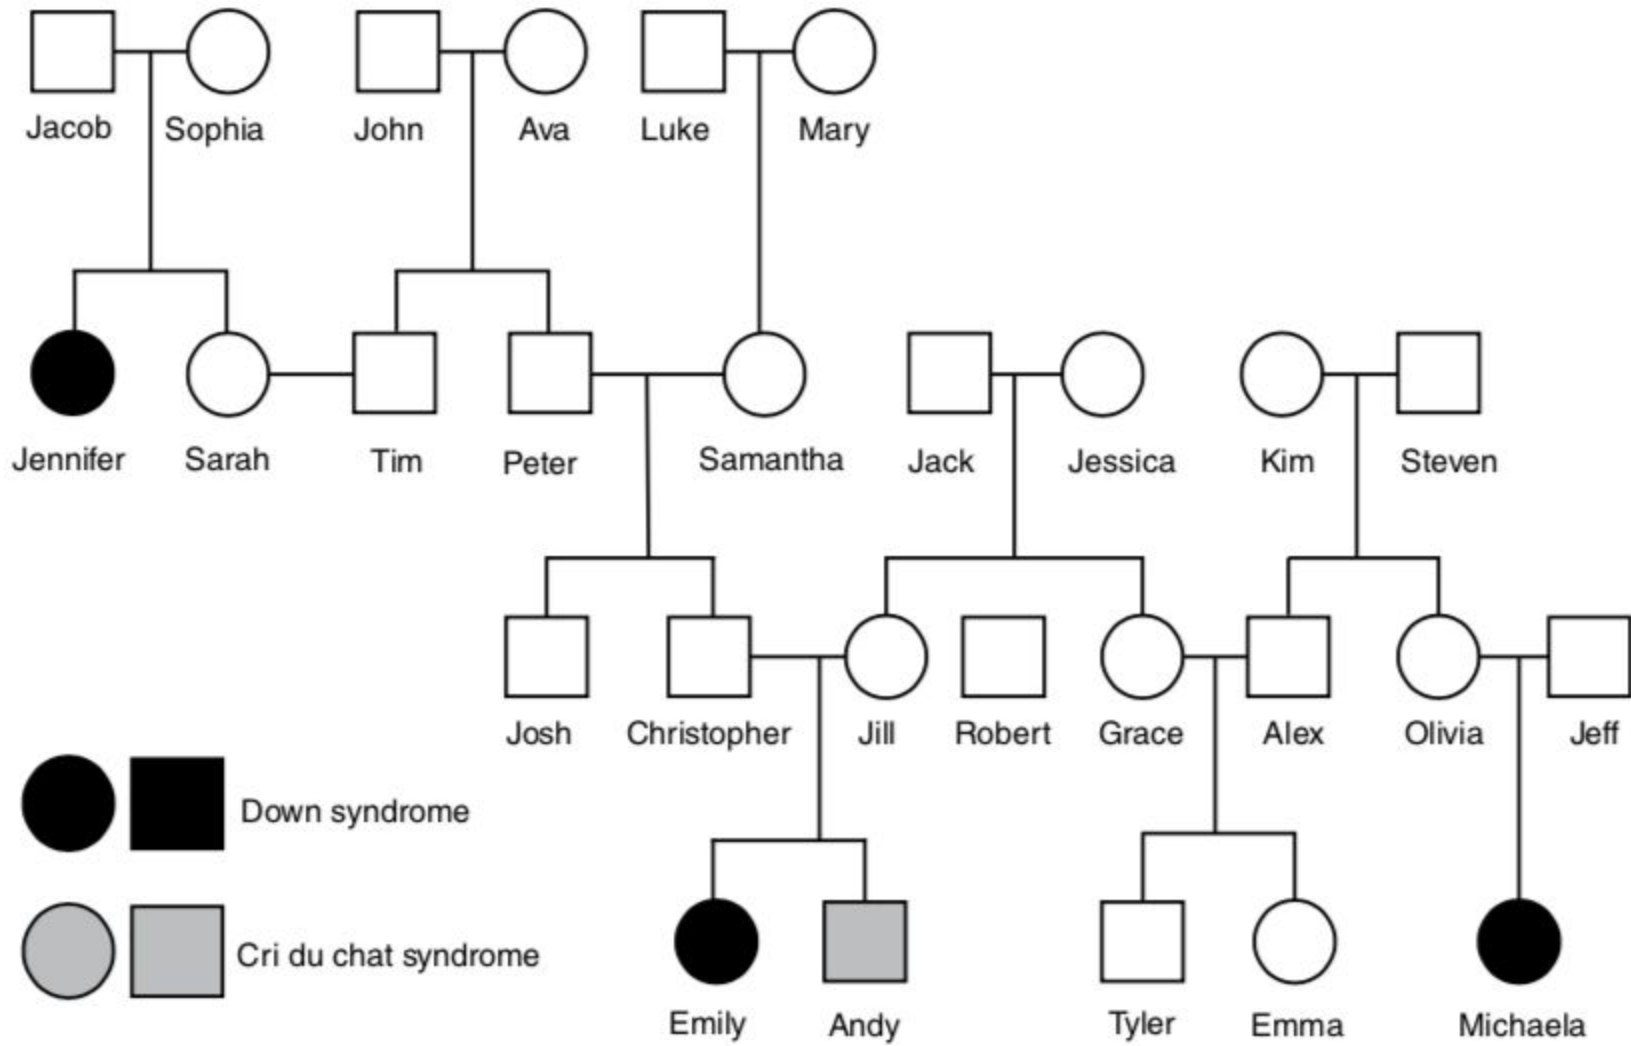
Jacob Sophia John Ava Luke Mary

Jennifer Sarah Tim Peter Samantha Jack Jessica Kim Steven

Josh Christopher Jill Robert Grace Alex Olivia Jeff

Down syndrome

Cri du chat syndrome

Emily Andy Tyler Emma Michaela